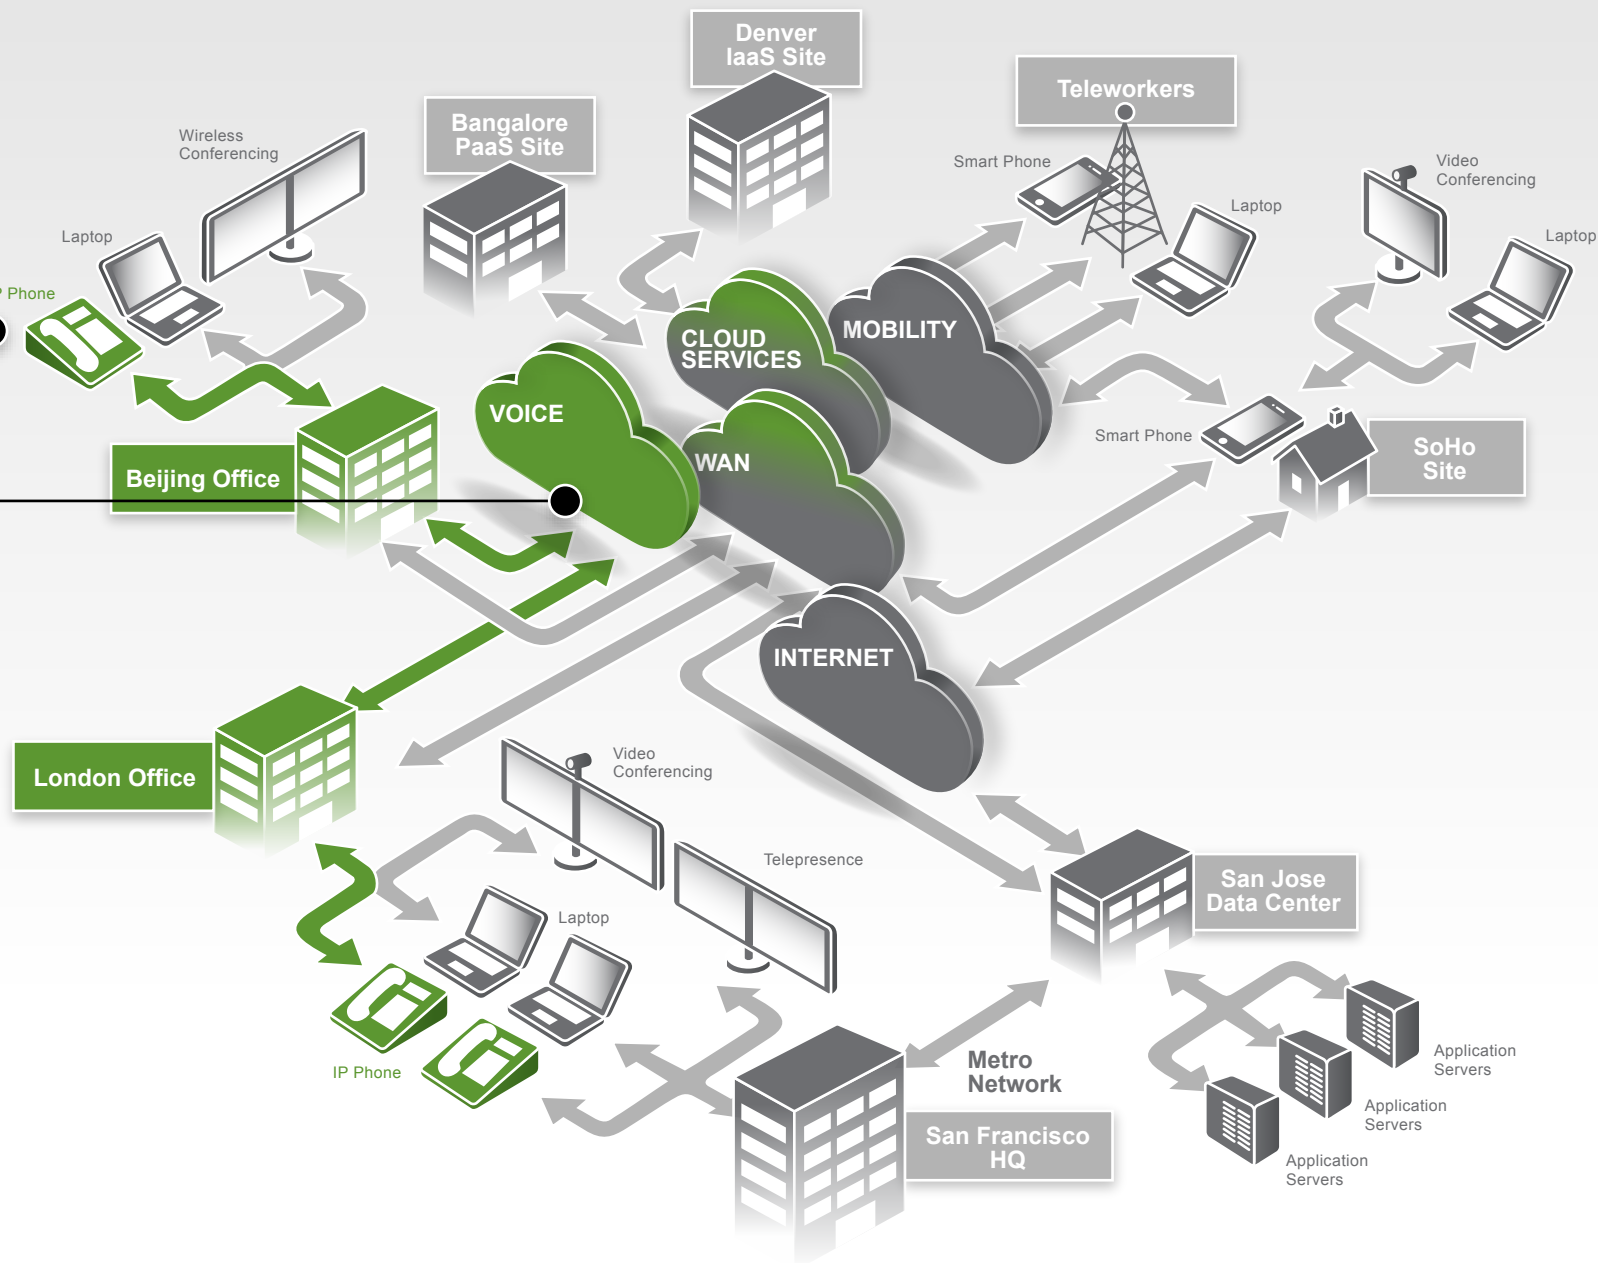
Denver IaaS Site

Bangalore PaaS Site

Teleworkers

Wireless Conferencing

Smart Phone

Video Conferencing

Laptop

Laptop

Laptop

Phone

CLOUD SERVICES

MOBILITY

VOICE

Smart Phone

SoHo Site

Beijing Office

WAN

INTERNET

London Office

Video Conferencing

Telepresence

Laptop

San Jose Data Center

IP Phone

Metro Network

San Francisco HQ

Application Servers

Application Servers

Application Servers